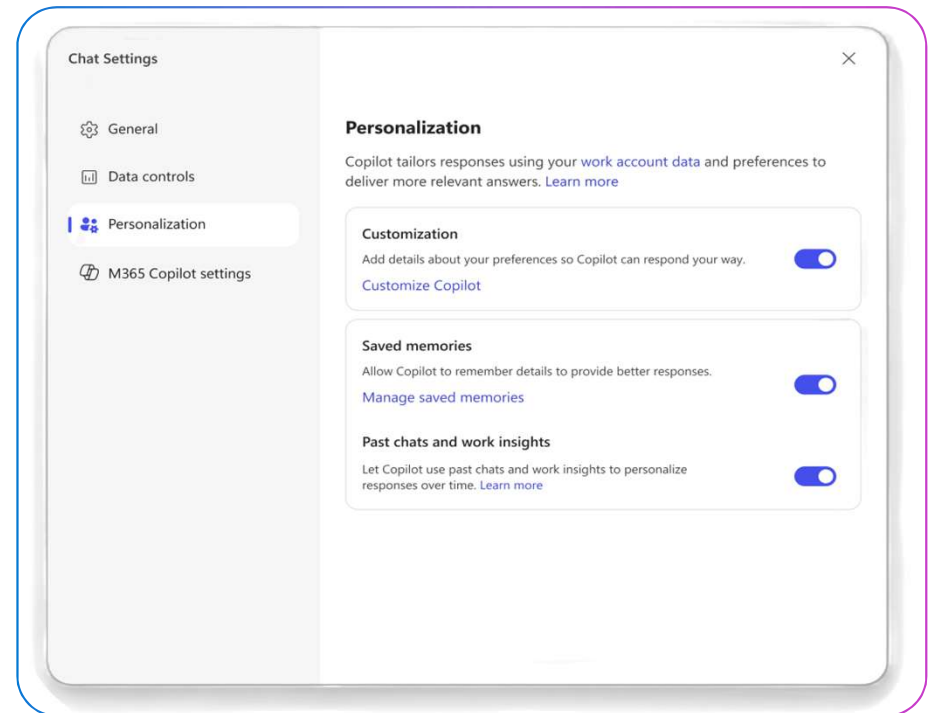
Chat Settings

General

Data controls

Personalization

M365 Copilot settings

×

Personalization

Copilot tailors responses using your work account data and preferences to deliver more relevant answers. Learn more

Customization

Add details about your preferences so Copilot can respond your way.

Customize Copilot

Saved memories

Allow Copilot to remember details to provide better responses.

Manage saved memories

Past chats and work insights

Let Copilot use past chats and work insights to personalize responses over time. Learn more